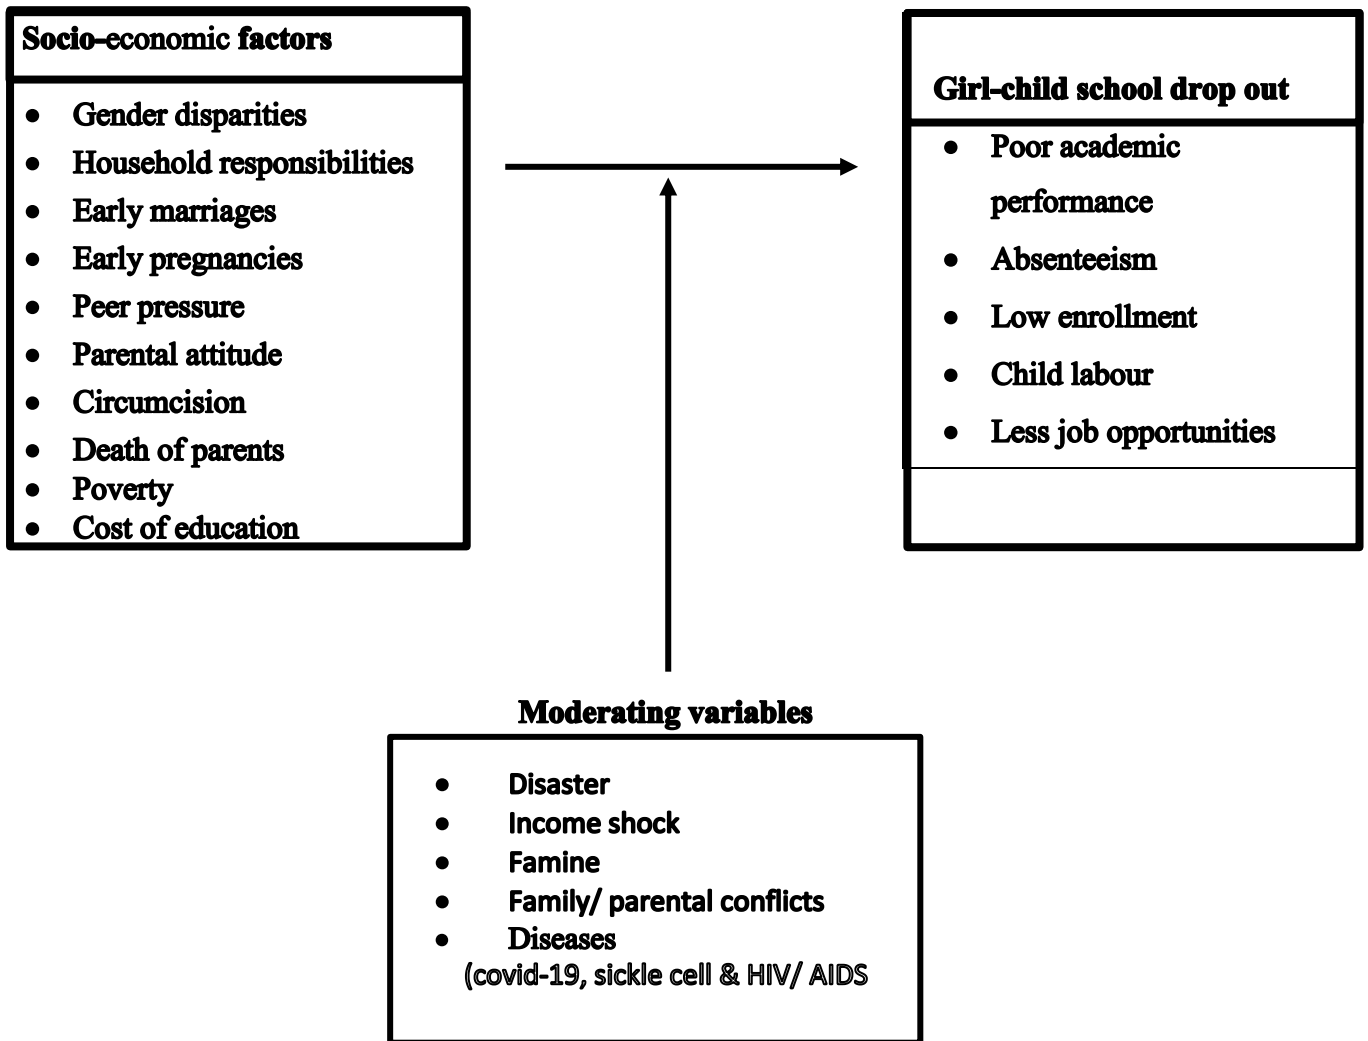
Socio-economic factors

- Gender disparities
- Household responsibilities
- Early marriages
- Early pregnancies
- Peer pressure
- Parental attitude
- Circumcision
- Death of parents
- Poverty
- Cost of education

Girl-child school drop out

- Poor academic performance
- Absenteeism
- Low enrollment
- Child labour
- Less job opportunities

Moderating variables

- Disaster
- Income shock
- Famine
- Family/ parental conflicts
- Diseases
(covid-19, sickle cell & HIV/ AIDS